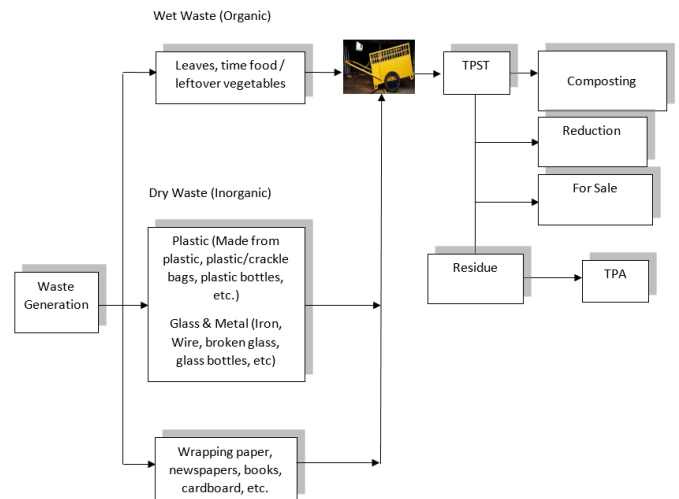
Wet Waste (Organic)

Leaves, time food / leftover vegetables

TPST

Composting

Reduction

For Sale

Dry Waste (Inorganic)

Plastic (Made from plastic, plastic/crackle bags, plastic bottles, etc.)

Glass & Metal (Iron, Wire, broken glass, glass bottles, etc)

Waste Generation

Residue

TPA

Wrapping paper, newspapers, books, cardboard, etc.